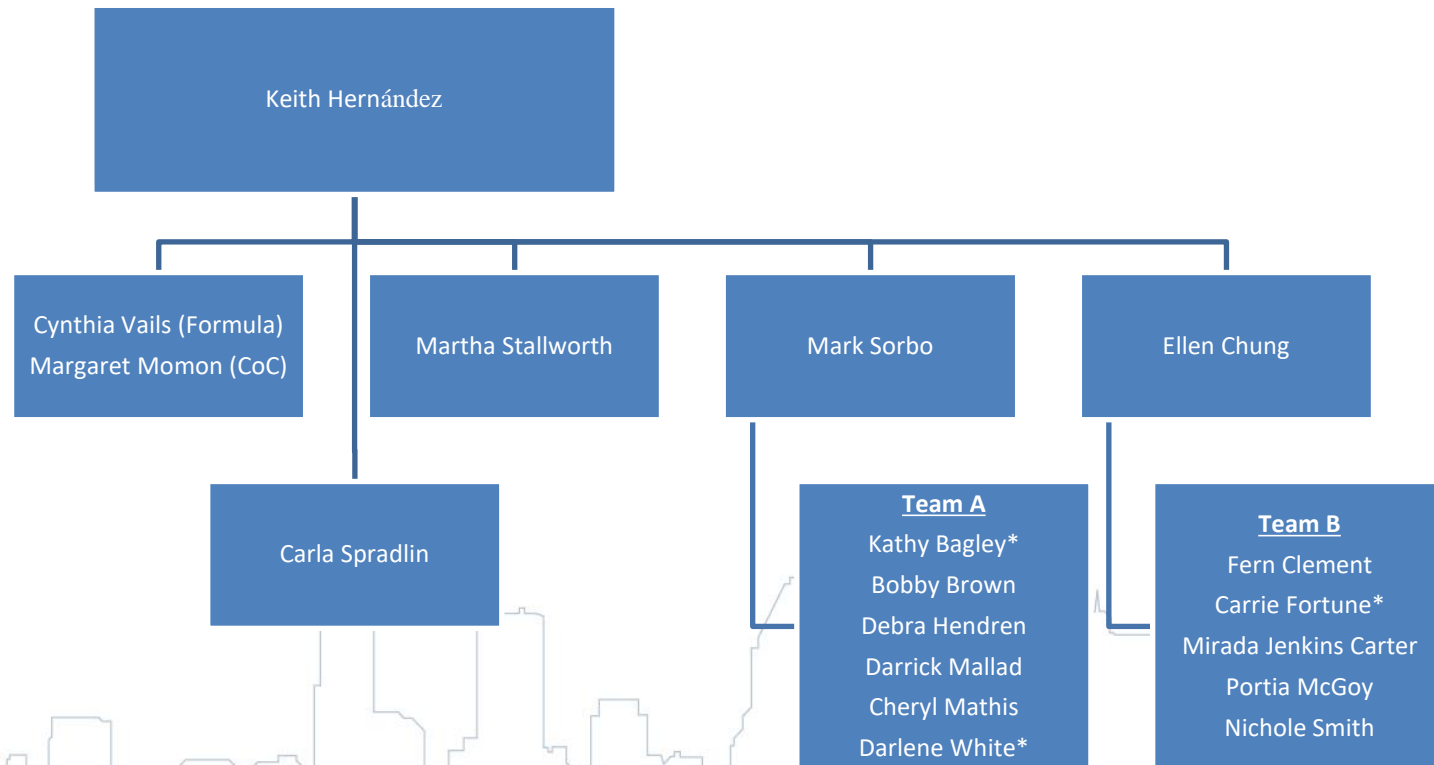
Keith Hernández

Cynthia Vails (Formula)
Margaret Momon (CoC)

Martha Stallworth

Mark Sorbo

Ellen Chung

Carla Spradlin

Team A
Kathy Bagley*
Bobby Brown
Debra Hendren
Darrick Mallad
Cheryl Mathis
Darlene White*

Team B
Fern Clement
Carrie Fortune*
Mirada Jenkins Carter
Portia McGoy
Nichole Smith